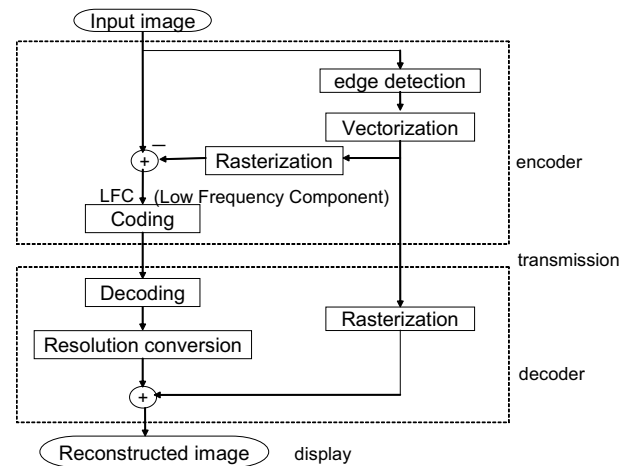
Input image

edge detection

Vectorization

−

+

Rasterization

encoder

LFC (Low Frequency Component)

Coding

transmission

Decoding

Rasterization

Resolution conversion

decoder

+

Reconstructed image

display